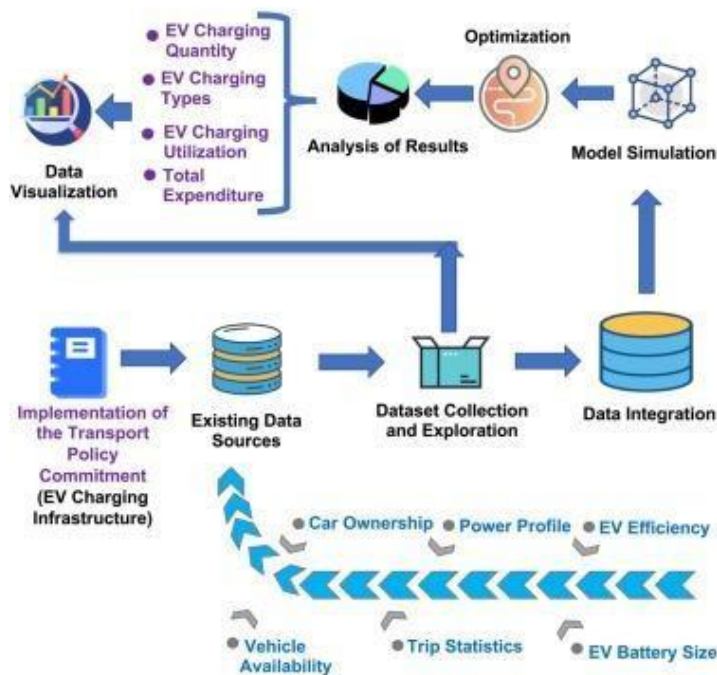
EV Charging Quantity

EV Charging Types

EV Charging Utilization

Total Expenditure

Optimization

Data Visualization

Analysis of Results

Model Simulation

Implementation of the Transport Policy Commitment (EV Charging Infrastructure)

Existing Data Sources

Dataset Collection and Exploration

Data Integration

Car Ownership

Power Profile

EV Efficiency

Vehicle Availability

Trip Statistics

EV Battery Size